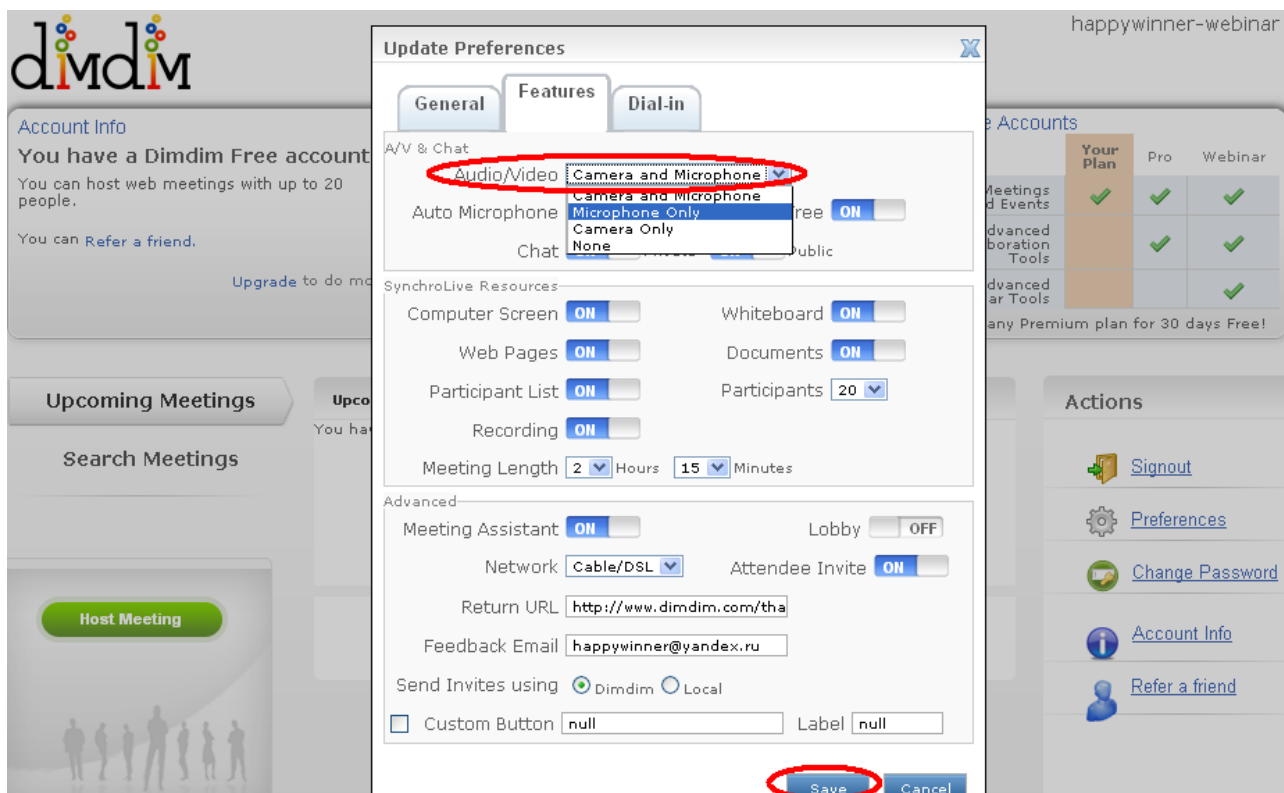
dimdim

happywinner-webinar

Account Info
You have a Dimdim Free account
You can host web meetings with up to 20 people.

You can Refer a friend.

Upgrade to do mo

e Accounts

| | Your Plan | Pro | Webinar |
|---|---|---|---|
| Meetings d Events | ✔ | ✔ | ✔ |
| dvanced boration Tools | | ✔ | ✔ |
| dvanced ar Tools | | | ✔ |

any Premium plan for 30 days Free!

Upcoming Meetings

Search Meetings

Upco
You hav

Host Meeting

Actions

Signout

Preferences

Change Password

Account Info

Refer a friend

Update Preferences

General | Features | Dial-in

A/V & Chat
Audio/Video Camera and Microphone
Camera and Microphone
Microphone Only
Camera Only
None
Auto Microphone ree ON
Chat ublic

SynchroLive Resources
Computer Screen ON
Whiteboard ON
Web Pages ON
Documents ON
Participant List ON
Participants 20
Recording ON
Meeting Length 2 Hours 15 Minutes

Advanced
Meeting Assistant ON
Lobby OFF
Network Cable/DSL
Attendee Invite ON
Return URL http://www.dimdim.com/tha
Feedback Email happywinner@yandex.ru
Send Invites using Dimdim Local
Custom Button null Label null

Save Cancel